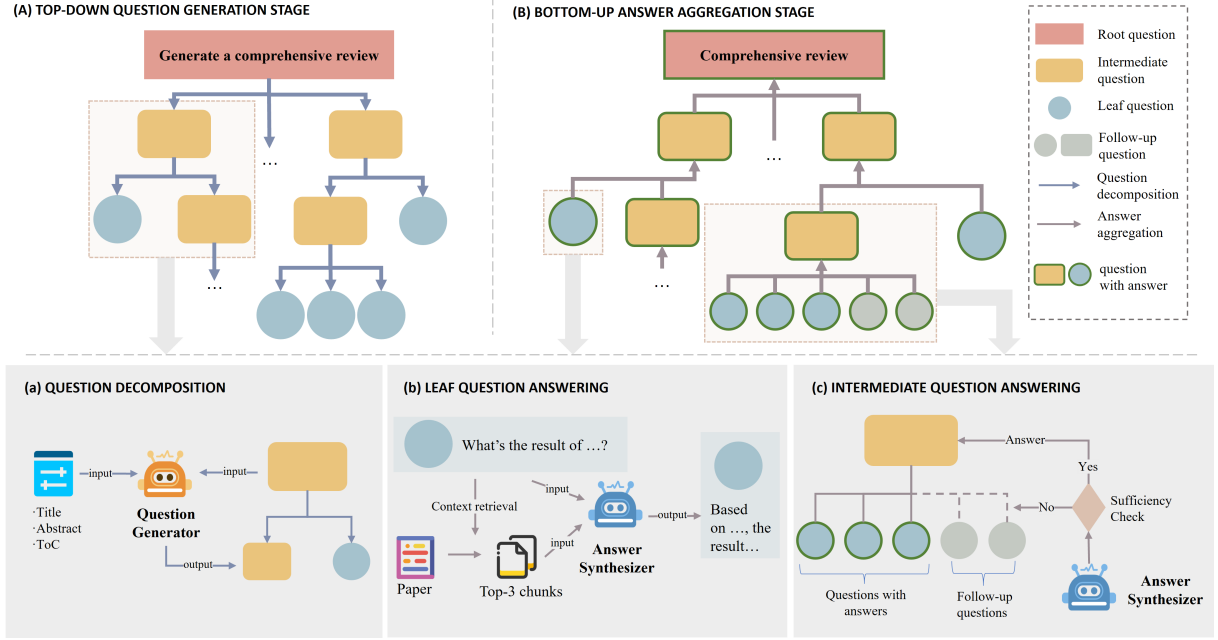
(A) TOP-DOWN QUESTION GENERATION STAGE

Generate a comprehensive review

…

…

(B) BOTTOM-UP ANSWER AGGREGATION STAGE

Comprehensive review

…

…

Root question

Intermediate question

Leaf question

Follow-up question

Question decomposition

Answer aggregation

question with answer

(a) QUESTION DECOMPOSITION

input

input

·Title
·Abstract
·ToC

Question Generator

output

(b) LEAF QUESTION ANSWERING

What's the result of …?

Context retrieval

input

input

output

Paper

Top-3 chunks

Answer Synthesizer

Based on …, the result…

(c) INTERMEDIATE QUESTION ANSWERING

Answer

Yes

No

Sufficiency Check

Questions with answers

Follow-up questions

Answer Synthesizer